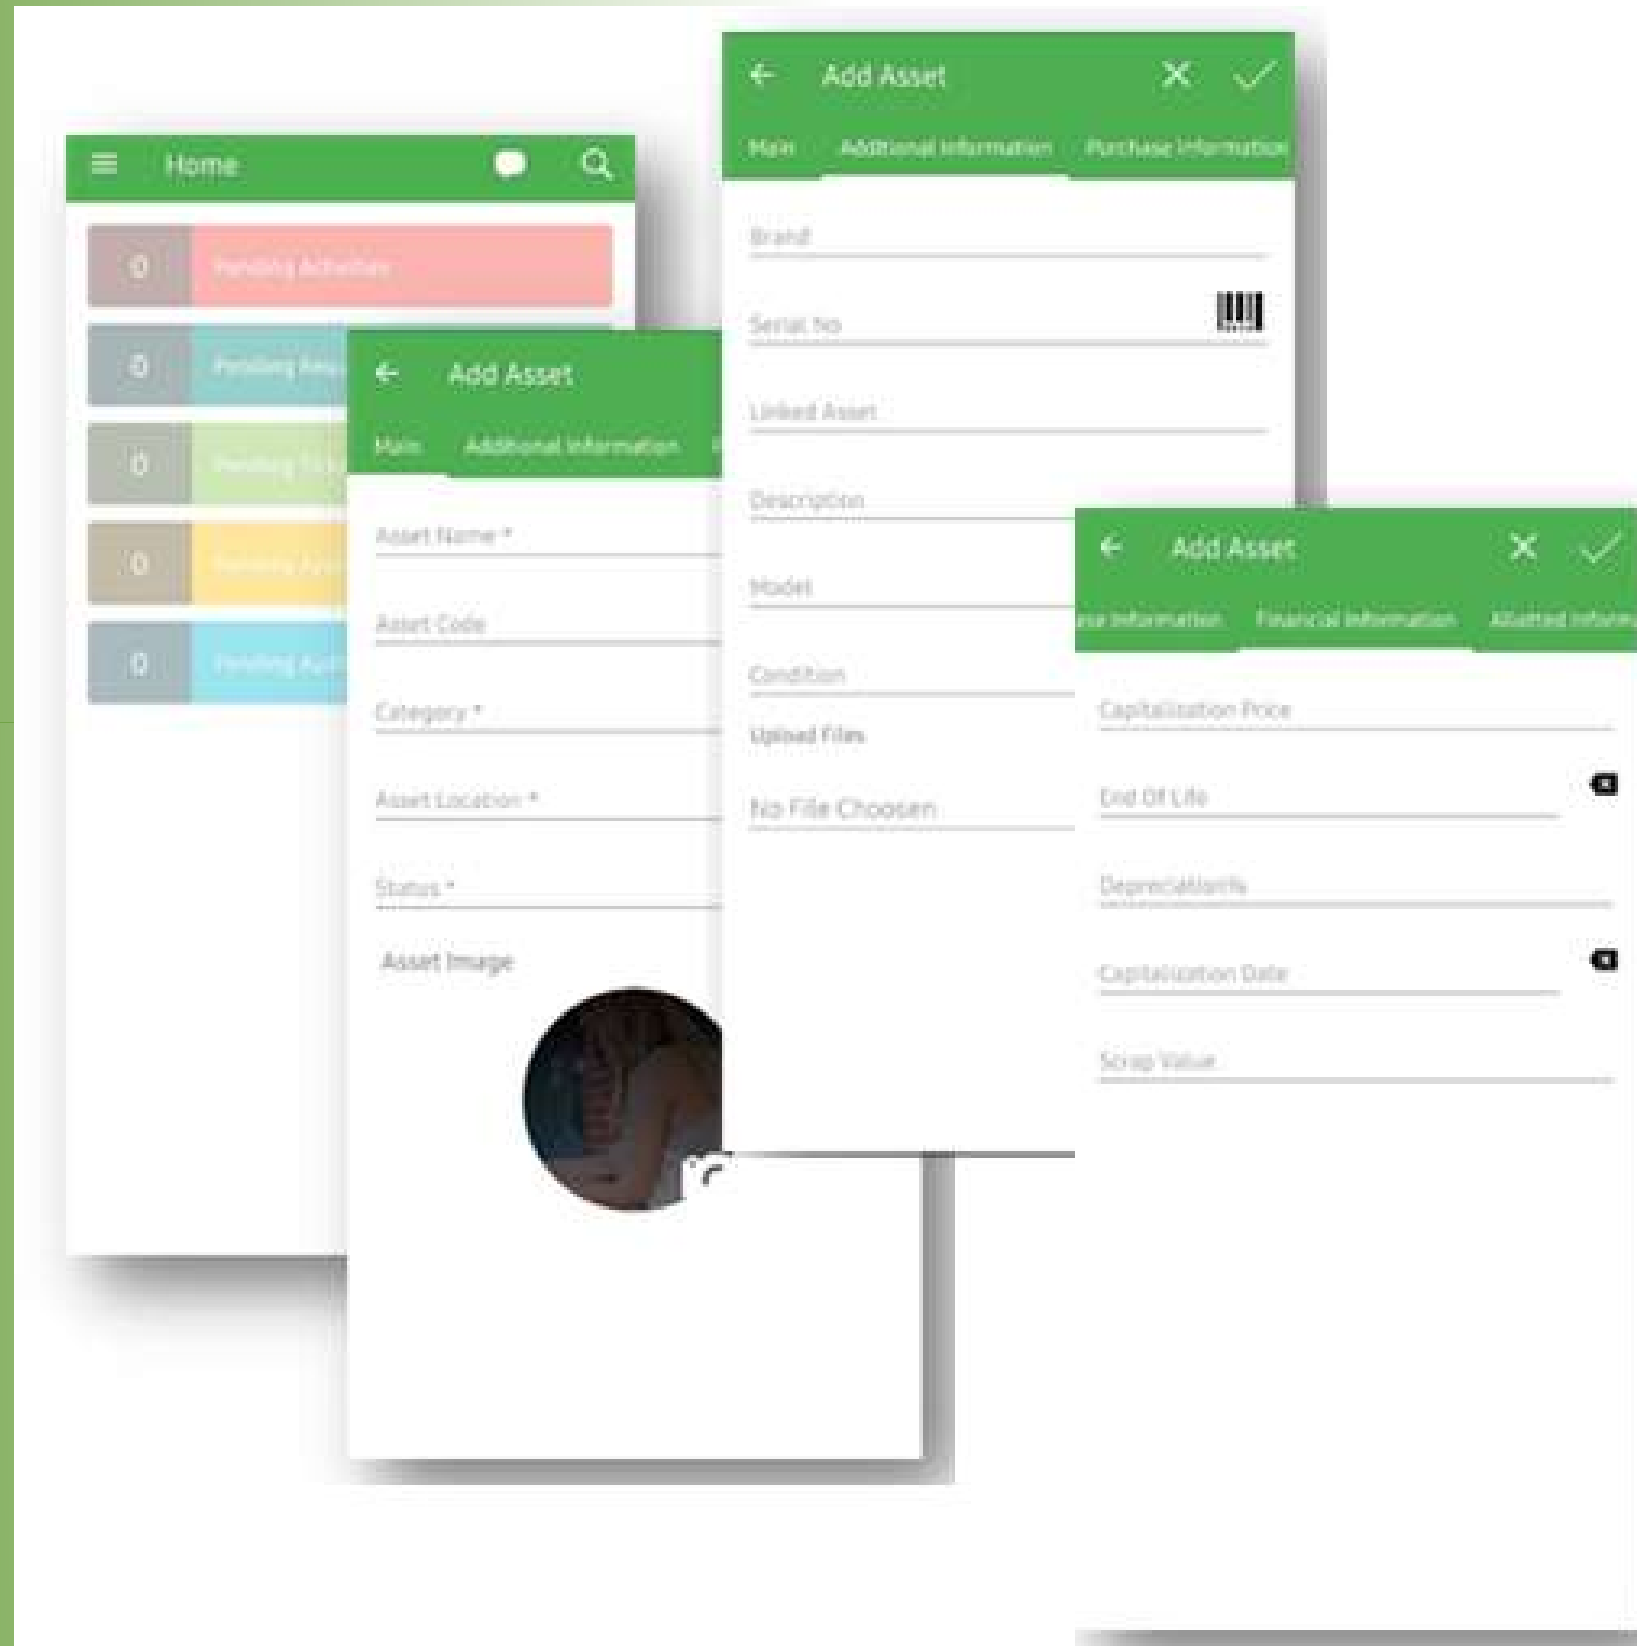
Home

0 Pending Activities

0 Pending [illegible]

0 Pending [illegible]

0 Pending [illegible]

0 Pending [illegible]

Add Asset

Main Additional Information

Asset Name *

Asset Code

Category *

Asset Location *

Status *

Asset Image

Add Asset

Main Additional Information Purchase Information

Brand

Serial No

Linked Asset

Description

Model

Condition

Upload Files

No File Choosen

Add Asset

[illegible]se Information Financial Information Allotted Inform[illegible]

Capitalization Price

End Of Life

Depreciation%

Capitalization Date

Scrap Value